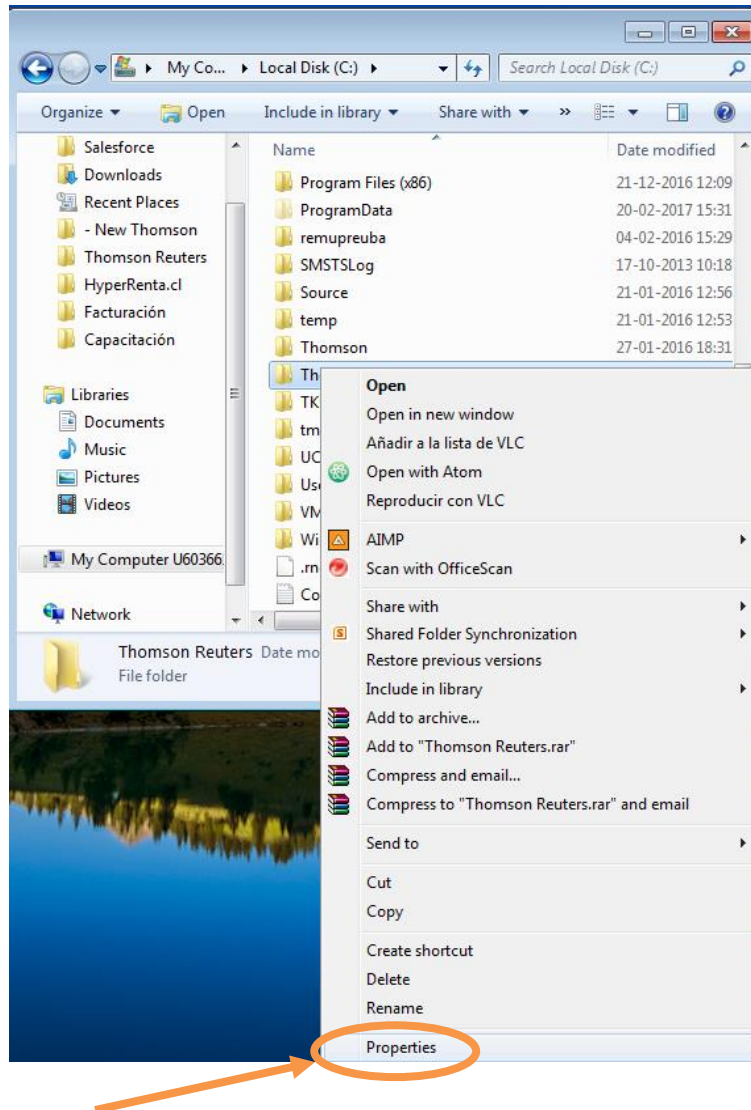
My Co... ▸ Local Disk (C:) ▸

Search Local Disk (C:)

Organize ▾ Open Include in library ▾ Share with ▾ »

Salesforce
Downloads
Recent Places
- New Thomson
Thomson Reuters
HyperRenta.cl
Facturación
Capacitación

Libraries
Documents
Music
Pictures
Videos

My Computer U60366

Network

| Name | Date modified |
|---|---|
| Program Files (x86) | 21-12-2016 12:09 |
| ProgramData | 20-02-2017 15:31 |
| remupreuba | 04-02-2016 15:29 |
| SMSTSLog | 17-10-2013 10:18 |
| Source | 21-01-2016 12:56 |
| temp | 21-01-2016 12:53 |
| Thomson | 27-01-2016 18:31 |
| Th | |
| TK | |
| tm | |
| UC | |
| Use | |
| VM | |
| Wi | |
| .rn | |
| Co | |

Thomson Reuters Date mo
File folder

Open
Open in new window
Añadir a la lista de VLC
Open with Atom
Reproducir con VLC
AIMP
Scan with OfficeScan
Share with
Shared Folder Synchronization
Restore previous versions
Include in library
Add to archive...
Add to "Thomson Reuters.rar"
Compress and email...
Compress to "Thomson Reuters.rar" and email
Send to
Cut
Copy
Create shortcut
Delete
Rename
Properties